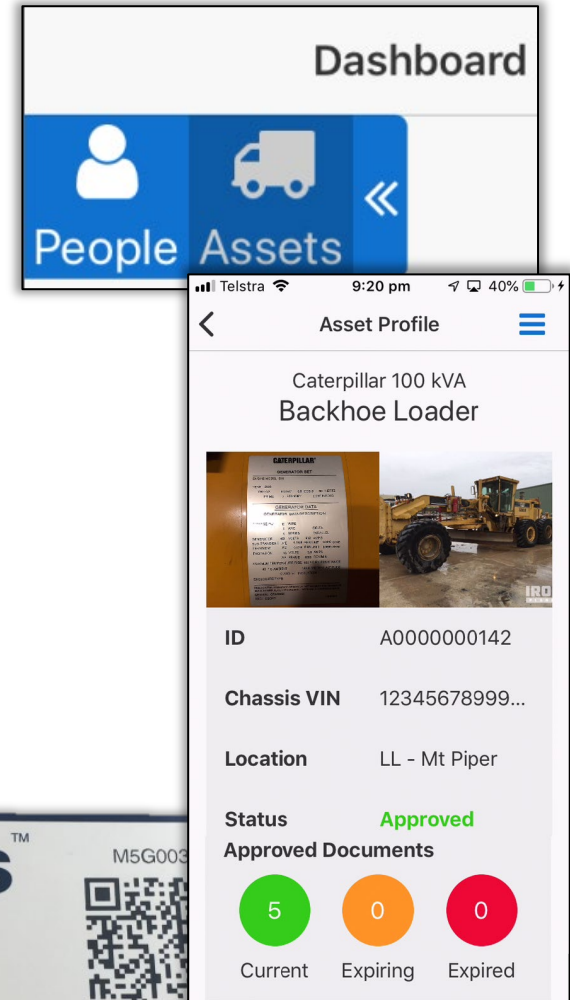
Dashboard

People Assets «

Telstra 9:20 pm 40%

Asset Profile

Caterpillar 100 kVA
Backhoe Loader

CATERPILLAR
GENERATOR SET
GENERATOR DATA

| ID | A0000000142 |
|---|---|
| Chassis VIN | 12345678999... |
| Location | LL - Mt Piper |
| Status | Approved |

Approved Documents

5 Current
0 Expiring
0 Expired

S™
M5G003